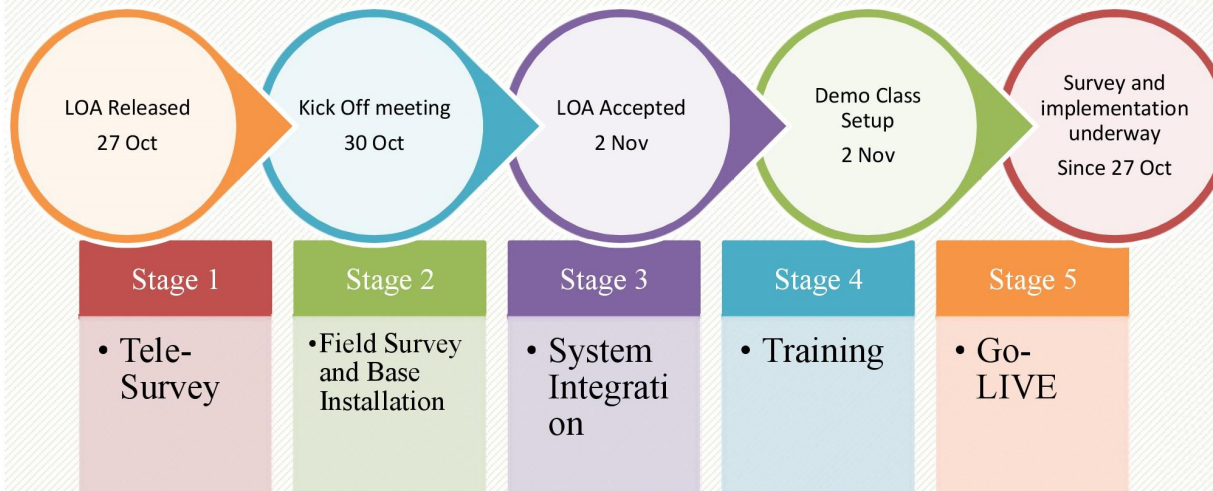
LOA Released
27 Oct

Kick Off meeting
30 Oct

LOA Accepted
2 Nov

Demo Class Setup
2 Nov

Survey and implementation underway
Since 27 Oct

Stage 1

• Tele-Survey

Stage 2

• Field Survey and Base Installation

Stage 3

• System Integration

Stage 4

• Training

Stage 5

• Go-LIVE